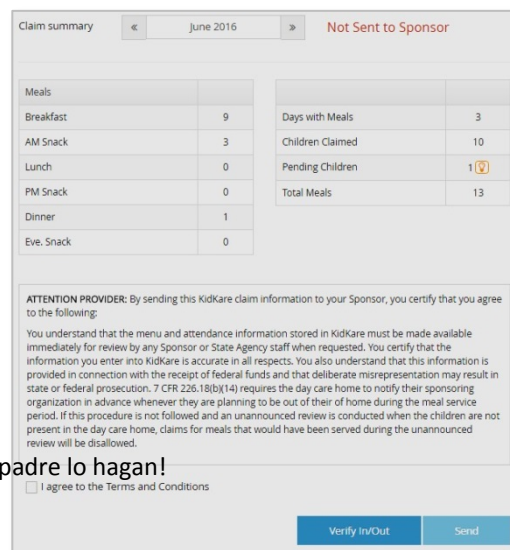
Claim summary « June 2016 » Not Sent to Sponsor

| Meals | |
|---|---|
| Breakfast | 9 |
| AM Snack | 3 |
| Lunch | 0 |
| PM Snack | 0 |
| Dinner | 1 |
| Eve. Snack | 0 |

| | |
|---|---|
| Days with Meals | 3 |
| Children Claimed | 10 |
| Pending Children | 1 |
| Total Meals | 13 |

ATTENTION PROVIDER: By sending this KidKare claim information to your Sponsor, you certify that you agree to the following:

You understand that the menu and attendance information stored in KidKare must be made available immediately for review by any Sponsor or State Agency staff when requested. You certify that the information you enter into KidKare is accurate in all respects. You also understand that this information is provided in connection with the receipt of federal funds and that deliberate misrepresentation may result in state or federal prosecution. 7 CFR 226.18(b)(14) requires the day care home to notify their sponsoring organization in advance whenever they are planning to be out of their of home during the meal service period. If this procedure is not followed and an unannounced review is conducted when the children are not present in the day care home, claims for meals that would have been served during the unannounced review will be disallowed.

padre lo hagan!

I agree to the Terms and Conditions

Verify In/Out Send